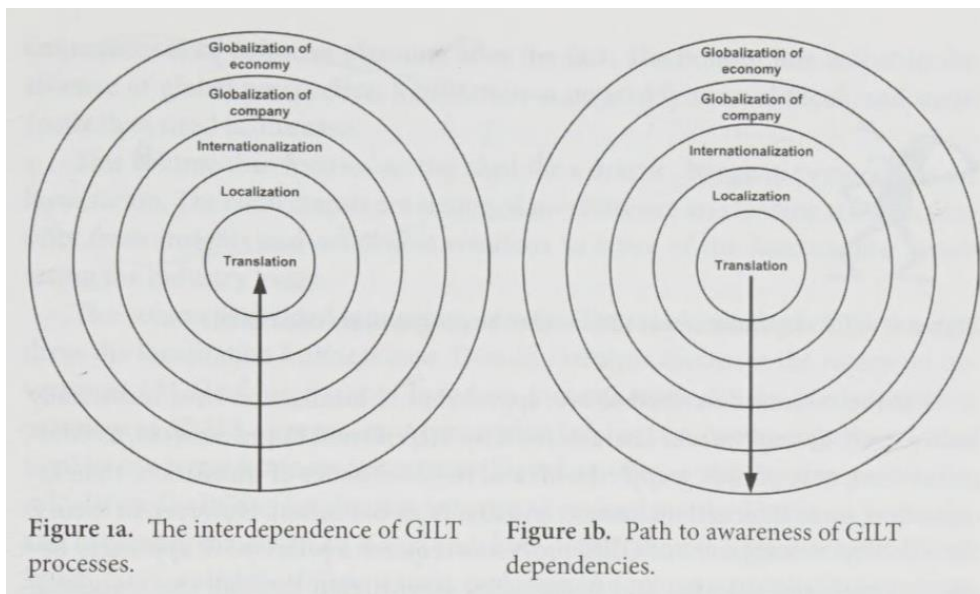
Globalization of economy

Globalization of company

Internationalization

Localization

Translation

Globalization of economy

Globalization of company

Internationalization

Localization

Translation

Figure 1a. The interdependence of GILT processes.

Figure 1b. Path to awareness of GILT dependencies.